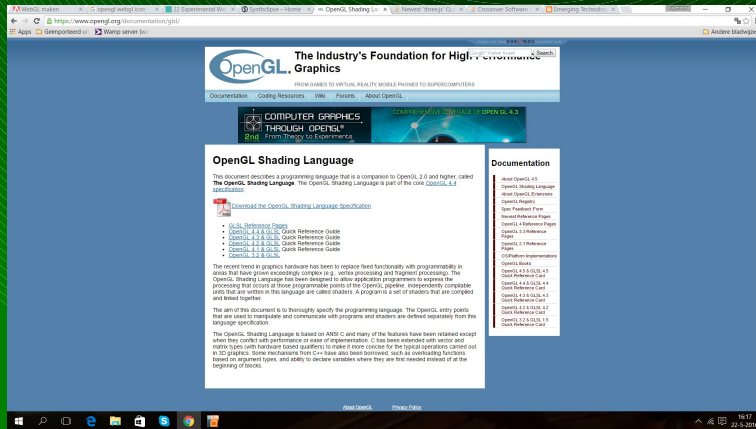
WebGL maken | opengl webgl icon | 22 Experimental We | SynthSpace - Home | OpenGL Shading La | Newest 'three.js' Qu | Crossover Software | Emerging Technolo

https://www.opengl.org/documentation/glsl/

Apps | Geïmporteerd ui | Wamp server [w | Andere bladwijz

The Industry's Foundation for High Performance Graphics

FROM GAMES TO VIRTUAL REALITY, MOBILE PHONES TO SUPERCOMPUTERS

Search

Documentation | Coding Resources | Wiki | Forums | About OpenGL

COMPUTER GRAPHICS THROUGH OPENGL® 2nd From Theory to Experiments

COMPREHENSIVE COVERAGE OF OPEN GL 4.3

OpenGL Shading Language

This document describes a programming language that is a companion to OpenGL 2.0 and higher, called The OpenGL Shading Language. The OpenGL Shading Language is part of the core OpenGL 4.4 specification.

Download the OpenGL Shading Language Specification

- GLSL Reference Pages
- OpenGL 4.4 & GLSL Quick Reference Guide
- OpenGL 4.3 & GLSL Quick Reference Guide
- OpenGL 4.2 & GLSL Quick Reference Guide
- OpenGL 4.1 & GLSL Quick Reference Guide
- OpenGL 3.2 & GLSL

The recent trend in graphics hardware has been to replace fixed functionality with programmability in areas that have grown exceedingly complex (e.g., vertex processing and fragment processing). The OpenGL Shading Language has been designed to allow application programmers to express the processing that occurs at those programmable points of the OpenGL pipeline. Independently compilable units that are written in this language are called shaders. A program is a set of shaders that are compiled and linked together.

The aim of this document is to thoroughly specify the programming language. The OpenGL entry points that are used to manipulate and communicate with programs and shaders are defined separately from this language specification.

The OpenGL Shading Language is based on ANSI C and many of the features have been retained except when they conflict with performance or ease of implementation. C has been extended with vector and matrix types (with hardware based qualifiers) to make it more concise for the typical operations carried out in 3D graphics. Some mechanisms from C++ have also been borrowed, such as overloading functions based on argument types, and ability to declare variables where they are first needed instead of at the beginning of blocks.

Documentation

About OpenGL 4.5
OpenGL Shading Language
About OpenGL Extensions
OpenGL Registry
Spec Feedback Form
Newest Reference Pages
OpenGL 4 Reference Pages
OpenGL 3.3 Reference Pages
OpenGL 2.1 Reference Pages
OS/Platform Implementations
OpenGL Books
OpenGL 4.5 & GLSL 4.5 Quick Reference Card
OpenGL 4.4 & GLSL 4.4 Quick Reference Card
OpenGL 4.3 & GLSL 4.3 Quick Reference Card
OpenGL 4.2 & GLSL 4.2 Quick Reference Card
OpenGL 3.2 & GLSL 1.5 Quick Reference Card

About OpenGL | Privacy Policy

16:17
22-5-2016